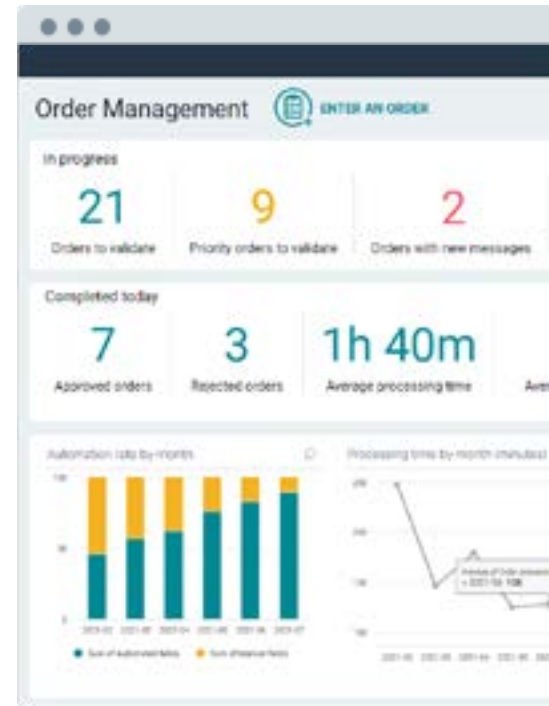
Order Management ENTER AN ORDER

In progress

21
Orders to validate

9
Priority orders to validate

2
Orders with new messages

Completed today

7
Approved orders

3
Rejected orders

1h 40m
Average processing time

Ave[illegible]

Automation rate by month

Processing time by month (minutes)

100
50
0

2021-02 2021-03 2021-04 2021-05 2021-06 2021-07

Sum of automated fields   Sum of manual fields

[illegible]